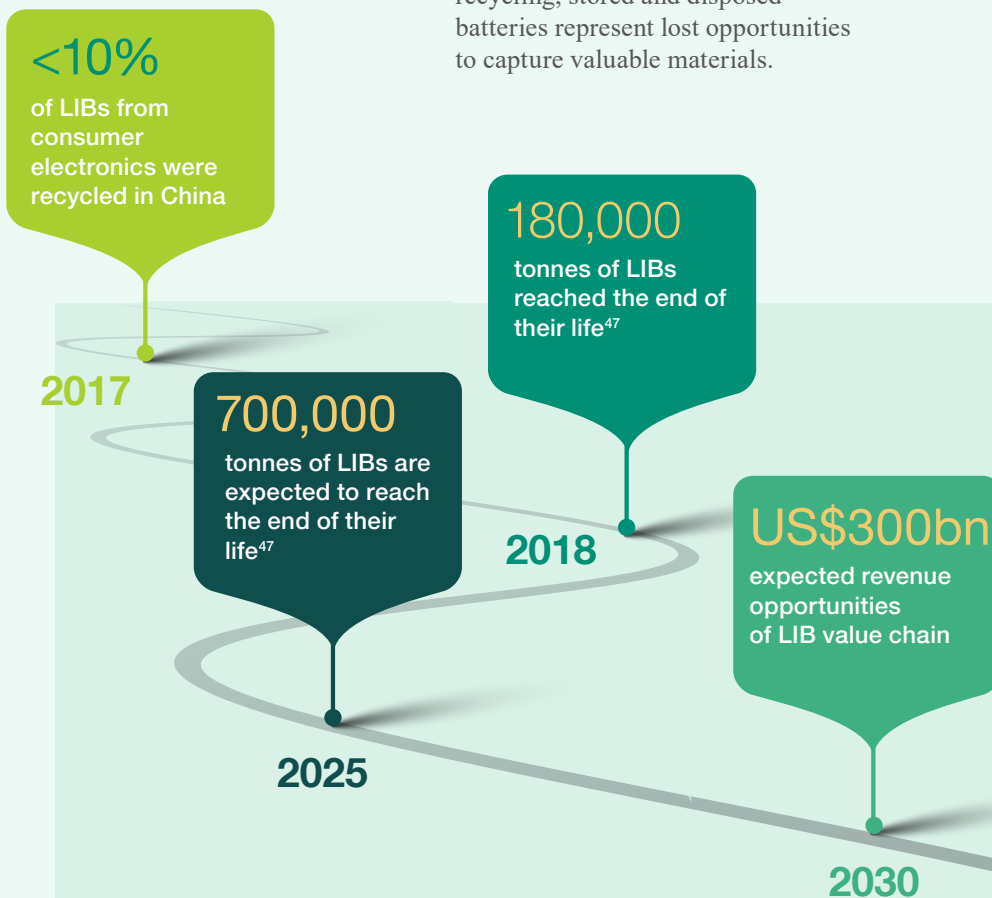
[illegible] batteries represent lost opportunities to capture valuable materials.

<10%
of LIBs from consumer electronics were recycled in China

2017

180,000
tonnes of LIBs reached the end of their life$^{47}$

2018

700,000
tonnes of LIBs are expected to reach the end of their life$^{47}$

2025

US$300bn
expected revenue opportunities of LIB value chain

2030